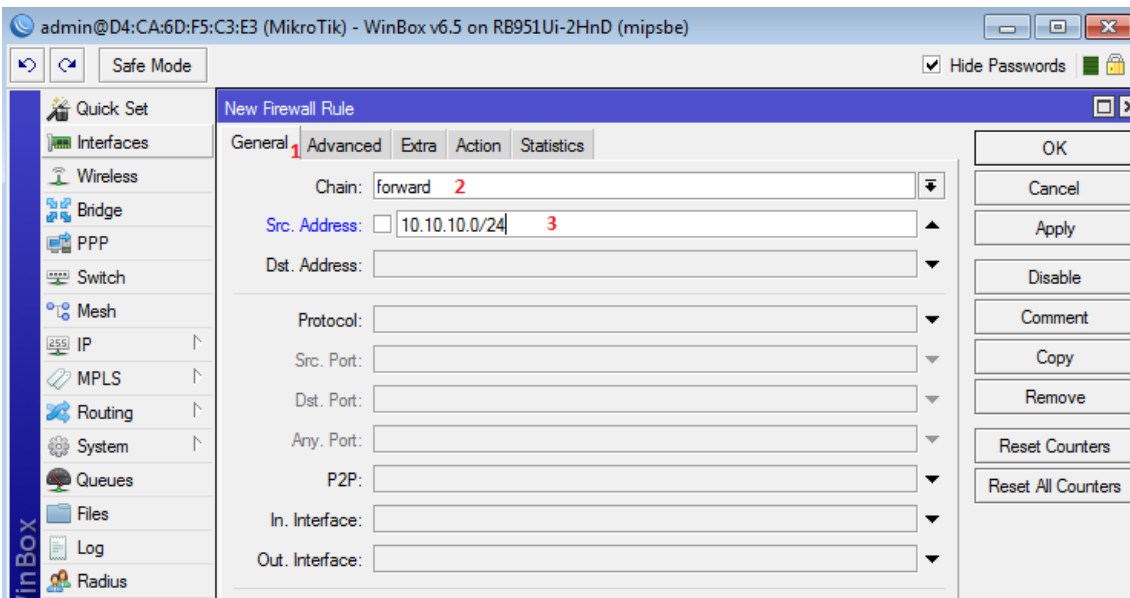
admin@D4:CA:6D:F5:C3:E3 (MikroTik) - WinBox v6.5 on RB951Ui-2HnD (mipsbe)

Safe Mode

Hide Passwords

Quick Set
Interfaces
Wireless
Bridge
PPP
Switch
Mesh
IP
MPLS
Routing
System
Queues
Files
Log
Radius

inBox

New Firewall Rule

General 1 Advanced Extra Action Statistics

Chain: forward 2
Src. Address: 10.10.10.0/24 3
Dst. Address:
Protocol:
Src. Port:
Dst. Port:
Any. Port:
P2P:
In. Interface:
Out. Interface:

OK
Cancel
Apply
Disable
Comment
Copy
Remove
Reset Counters
Reset All Counters